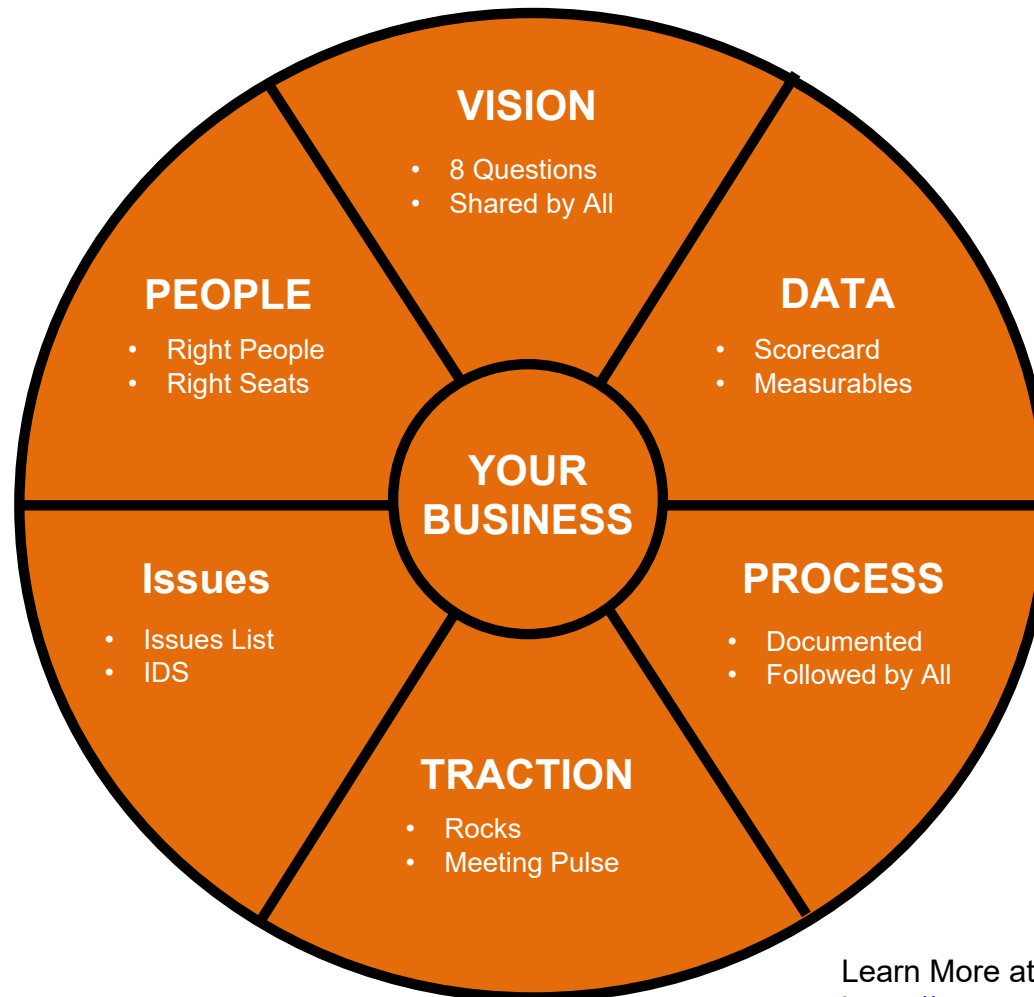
VISION
- 8 Questions
- Shared by All

PEOPLE
- Right People
- Right Seats

DATA
- Scorecard
- Measurables

YOUR BUSINESS

Issues
- Issues List
- IDS

PROCESS
- Documented
- Followed by All

TRACTION
- Rocks
- Meeting Pulse

Learn More at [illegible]